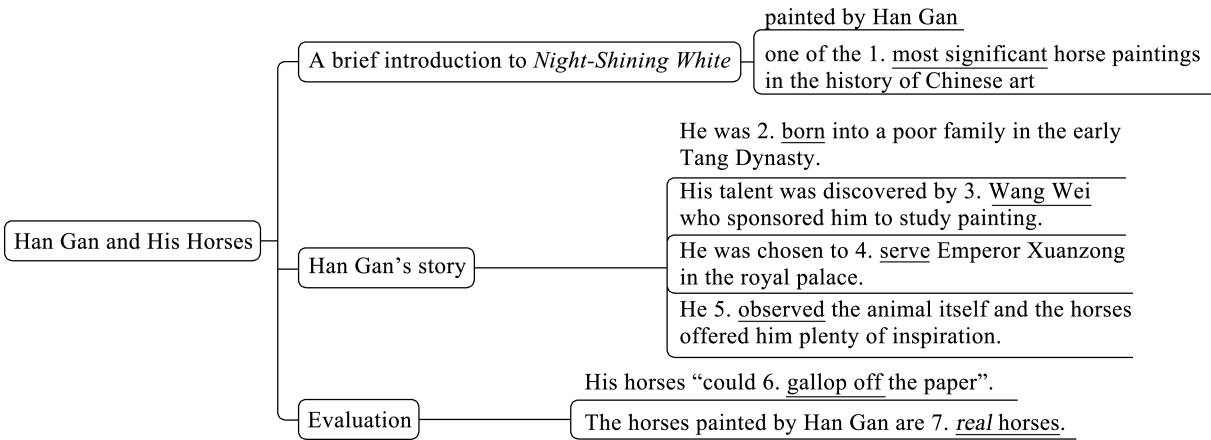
Han Gan and His Horses

A brief introduction to Night-Shining White

painted by Han Gan

one of the 1. most significant horse paintings in the history of Chinese art

Han Gan's story

He was 2. born into a poor family in the early Tang Dynasty.

His talent was discovered by 3. Wang Wei who sponsored him to study painting.

He was chosen to 4. serve Emperor Xuanzong in the royal palace.

He 5. observed the animal itself and the horses offered him plenty of inspiration.

Evaluation

His horses "could 6. gallop off the paper".

The horses painted by Han Gan are 7. real horses.